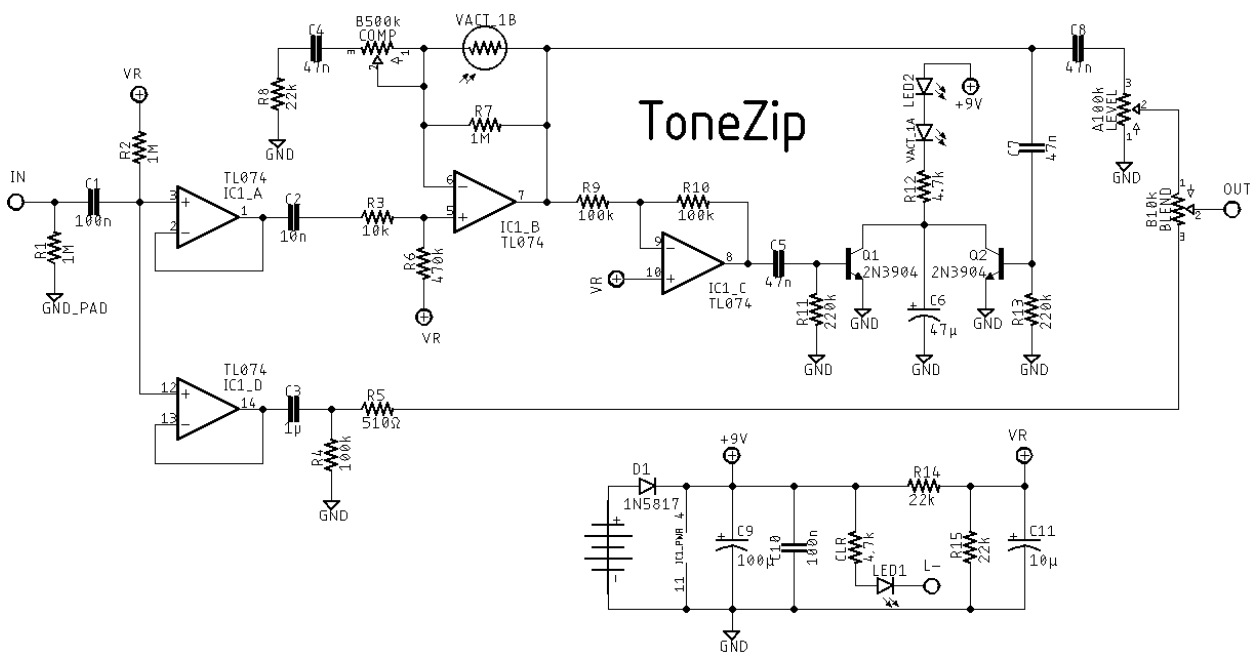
ToneZip

IN
C1
100n
R1
1M
GND_PAD
VR
R2
1M
TL074
IC1_A
3
2
1
C2
10n
R3
10k
R6
470k
VR
C4
47n
R8
22k
GND
B500k
COMP
3
2
1
VACT_1B
R7
1M
6
5
7
IC1_B
TL074
R9
100k
R10
100k
9
10
8
VR
IC1_C
TL074
C5
47n
R11
220k
GND
Q1
2N3904
GND
C6
47µ
GND
LED2
+9V
VACT_1A
R12
4.7k
Q2
2N3904
GND
C7
47n
R13
220k
GND
C8
47n
A100k
LEVEL
3
2
1
GND
B10k
BLEND
1
2
3
OUT
TL074
IC1_D
12
13
14
C3
1µ
R4
100k
GND
R5
510Ω
+9V
D1
1N5817
IC1_PWR
4
11
C9
100µ
C10
100n
GND
CLR
4.7k
LED1
L-
R14
22k
R15
22k
VR
C11
10µ